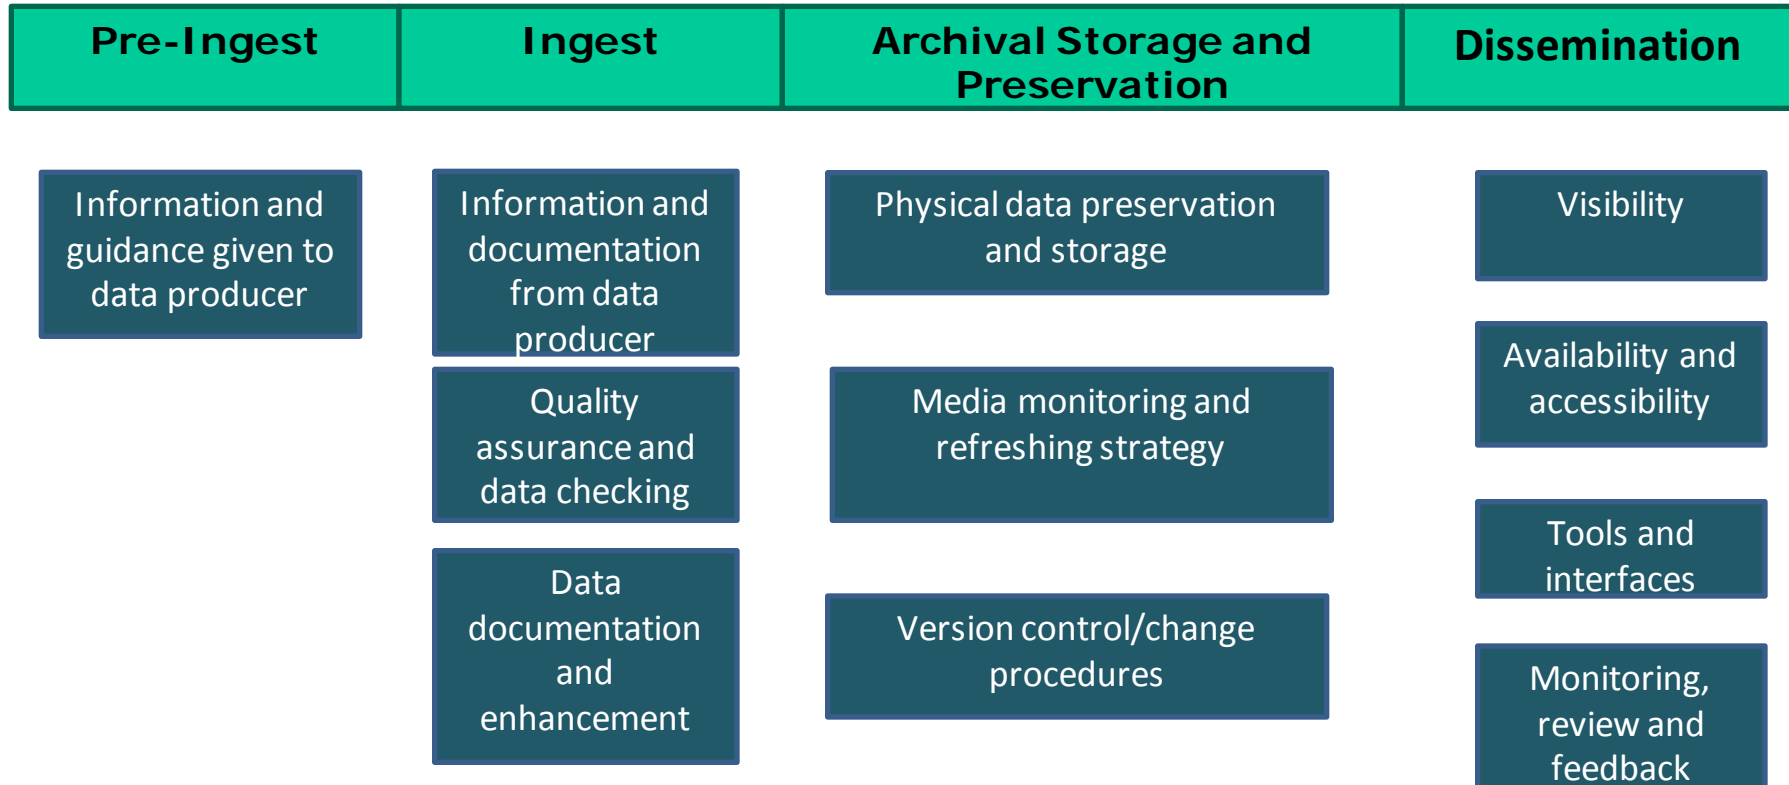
Pre-Ingest

Ingest

Archival Storage and Preservation

Dissemination

Information and guidance given to data producer

Information and documentation from data producer

Quality assurance and data checking

Data documentation and enhancement

Physical data preservation and storage

Media monitoring and refreshing strategy

Version control/change procedures

Visibility

Availability and accessibility

Tools and interfaces

Monitoring, review and feedback